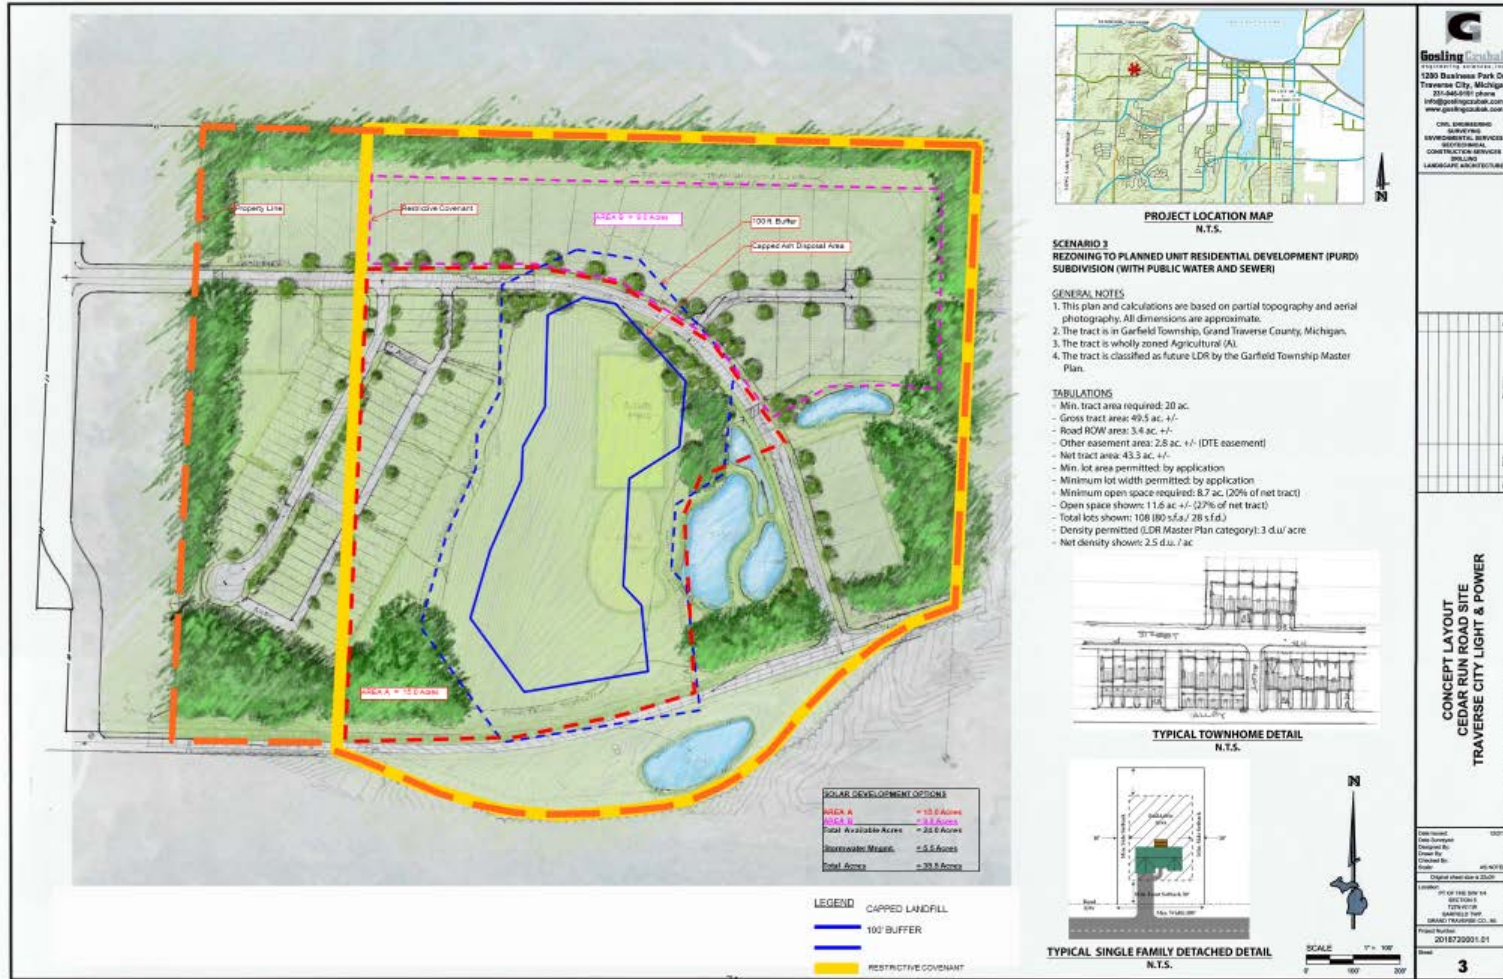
Property Line

Restrictive Covenant

AREA B = 9.0 Acres

100 ft. Buffer

Capped Ash Disposal Area

AREA A = 15.0 Acres

SOLAR DEVELOPMENT OPTIONS

| | |
|---|---|
| AREA A | = 15.0 Acres |
| AREA B | = 9.0 Acres |
| Total Available Acres | = 24.0 Acres |
| Stormwater Mngmt. | = 5.5 Acres |
| Total Acres | = 29.5 Acres |

LEGEND CAPPED LANDFILL

100' BUFFER

RESTRICTIVE COVENANT

PROJECT LOCATION MAP
N.T.S.

SCENARIO 3
REZONING TO PLANNED UNIT RESIDENTIAL DEVELOPMENT (PURD) SUBDIVISION (WITH PUBLIC WATER AND SEWER)

GENERAL NOTES
1. This plan and calculations are based on partial topography and aerial photography. All dimensions are approximate.
2. The tract is in Garfield Township, Grand Traverse County, Michigan.
3. The tract is wholly zoned Agricultural (A).
4. The tract is classified as future LDR by the Garfield Township Master Plan.

TABULATIONS
- Min. tract area required: 20 ac.
- Gross tract area: 49.5 ac. +/-
- Road ROW area: 3.4 ac. +/-
- Other easement area: 2.8 ac. +/- (DTE easement)
- Net tract area: 43.3 ac. +/-
- Min. lot area permitted: by application
- Minimum lot width permitted: by application
- Minimum open space required: 8.7 ac. (20% of net tract)
- Open space shown: 11.6 ac +/- (27% of net tract)
- Total lots shown: 108 (80 s.f.a./ 28 s.f.d.)
- Density permitted (LDR Master Plan category): 3 d.u/ acre
- Net density shown: 2.5 d.u. / ac

TYPICAL TOWNHOME DETAIL
N.T.S.

TYPICAL SINGLE FAMILY DETACHED DETAIL
N.T.S.

N

SCALE 1" = 100'
0' 100' 200'

Gosling Czubak
engineering sciences, inc.
1280 Business Park D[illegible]
Traverse City, Michiga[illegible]
231-946-9191 phone
info@goslingczubak.com
www.goslingczubak.com

CIVIL ENGINEERING
SURVEYING
ENVIRONMENTAL SERVICES
GEOTECHNICAL
CONSTRUCTION SERVICES
DRILLING
LANDSCAPE ARCHITECTURE

CONCEPT LAYOUT
CEDAR RUN ROAD SITE
TRAVERSE CITY LIGHT & POWER

Date Issued:
Date Surveyed:
Designed By:
Drawn By:
Checked By:
Scale: AS NOTED
Original sheet size is 22x34
Location:
PT OF THE SW 1/4
SECTION 5
T27N R11W
GARFIELD TWP.
GRAND TRAVERSE CO., MI
Project Number:
2018720001.01
Sheet:
3